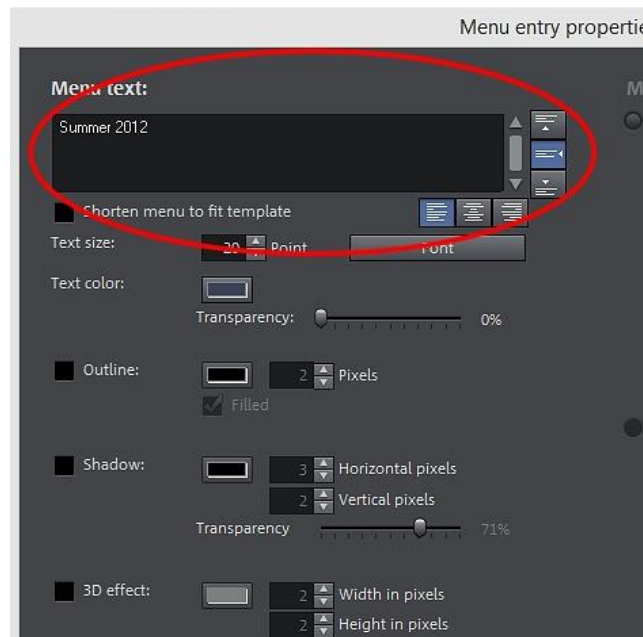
Menu entry properti

Menu text:

Summer 2012

Shorten menu to fit template

Text size: 20 Point Font

Text color:

Transparency: 0%

Outline: 2 Pixels

Filled

Shadow: 3 Horizontal pixels

2 Vertical pixels

Transparency 71%

3D effect: 2 Width in pixels

2 Height in pixels

M